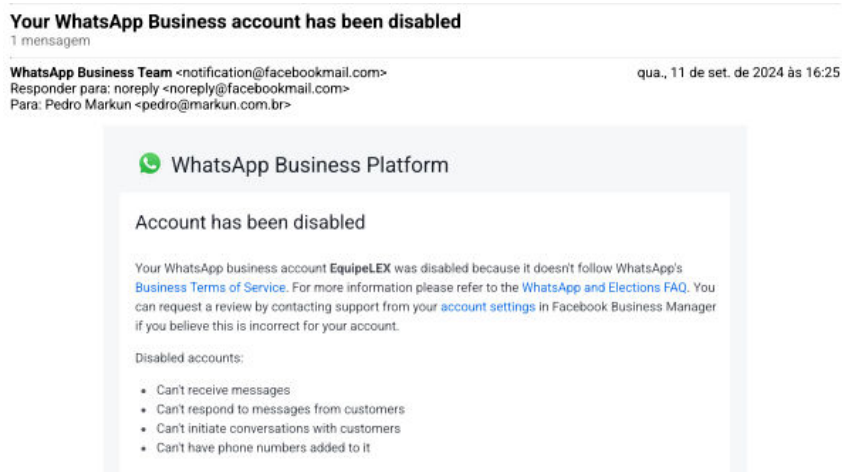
Your WhatsApp Business account has been disabled
1 mensagem

WhatsApp Business Team <notification@facebookmail.com>
Responder para: noreply <noreply@facebookmail.com>
Para: Pedro Markun <pedro@markun.com.br>

qua., 11 de set. de 2024 às 16:25

WhatsApp Business Platform

Account has been disabled

Your WhatsApp business account **EquipeLEX** was disabled because it doesn't follow WhatsApp's Business Terms of Service. For more information please refer to the WhatsApp and Elections FAQ. You can request a review by contacting support from your account settings in Facebook Business Manager if you believe this is incorrect for your account.

Disabled accounts:

- Can't receive messages
- Can't respond to messages from customers
- Can't initiate conversations with customers
- Can't have phone numbers added to it